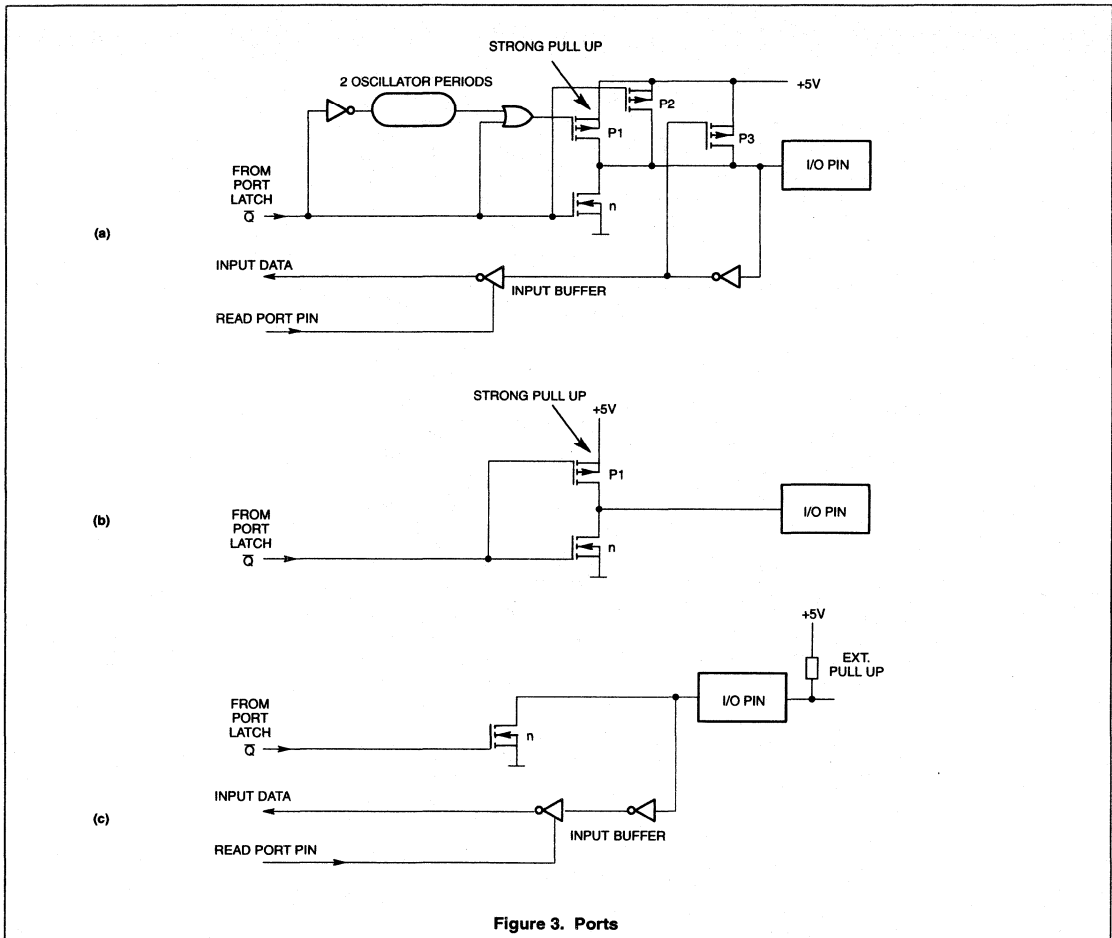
STRONG PULL UP
2 OSCILLATOR PERIODS
+5V
P2
P1
P3
I/O PIN
FROM PORT LATCH
$\overline{Q}$
n
(a)
INPUT DATA
INPUT BUFFER
READ PORT PIN

STRONG PULL UP
+5V
P1
I/O PIN
(b)
FROM PORT LATCH
$\overline{Q}$
n

+5V
EXT. PULL UP
FROM PORT LATCH
$\overline{Q}$
I/O PIN
n
INPUT DATA
(c)
INPUT BUFFER
READ PORT PIN

Figure 3. Ports